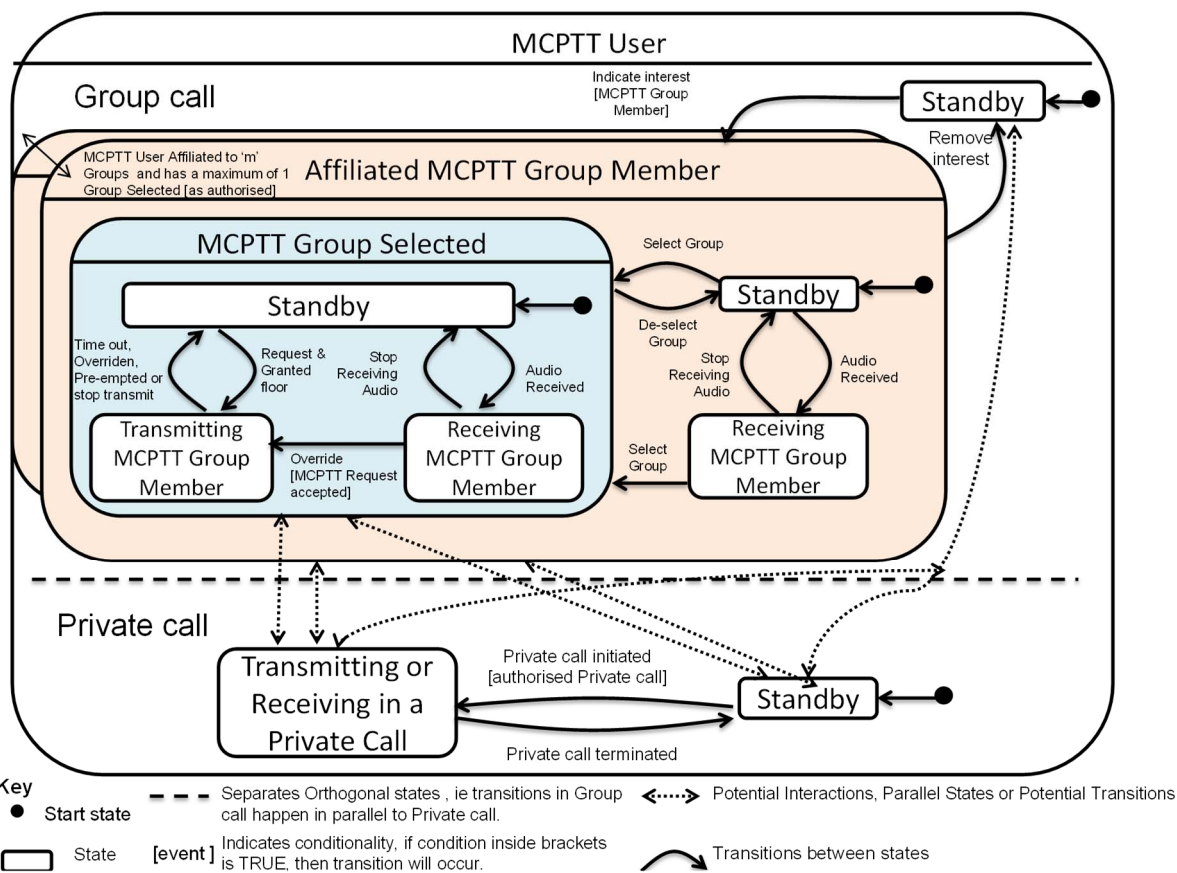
MCPTT User

Group call

Indicate interest [MCPTT Group Member]

Standby

Remove interest

MCPTT User Affiliated to 'm' Groups and has a maximum of 1 Group Selected [as authorised]

Affiliated MCPTT Group Member

MCPTT Group Selected

Select Group

Standby

Standby

De-select Group

Time out, Overriden, Pre-empted or stop transmit

Request & Granted floor

Stop Receiving Audio

Audio Received

Stop Receiving Audio

Audio Received

Transmitting MCPTT Group Member

Override [MCPTT Request accepted]

Receiving MCPTT Group Member

Select Group

Receiving MCPTT Group Member

Private call

Transmitting or Receiving in a Private Call

Private call initiated [authorised Private call]

Standby

Private call terminated

Key

Start state

State

Separates Orthogonal states , ie transitions in Group call happen in parallel to Private call.

[event] Indicates conditionality, if condition inside brackets is TRUE, then transition will occur.

Potential Interactions, Parallel States or Potential Transitions

Transitions between states